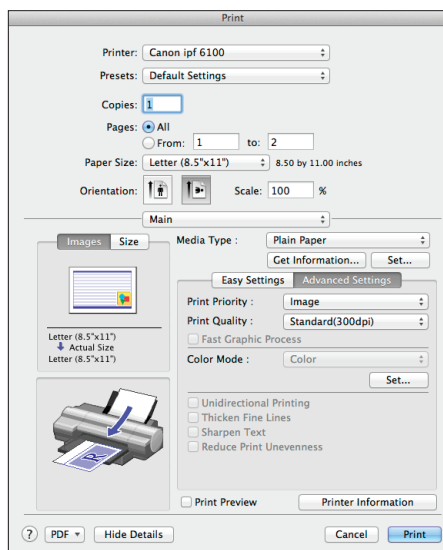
Print

Printer: Canon ipf 6100

Presets: Default Settings

Copies: 1

Pages: All

From: 1 to: 2

Paper Size: Letter (8.5"x11") 8.50 by 11.00 inches

Orientation:

Scale: 100 %

Main

Images Size

Letter (8.5"x11")
Actual Size
Letter (8.5"x11")

Media Type : Plain Paper

Get Information... Set...

Easy Settings Advanced Settings

Print Priority : Image

Print Quality : Standard(300dpi)

Fast Graphic Process

Color Mode : Color

Set...

Unidirectional Printing
Thicken Fine Lines
Sharpen Text
Reduce Print Unevenness

Print Preview

Printer Information

? PDF Hide Details

Cancel Print